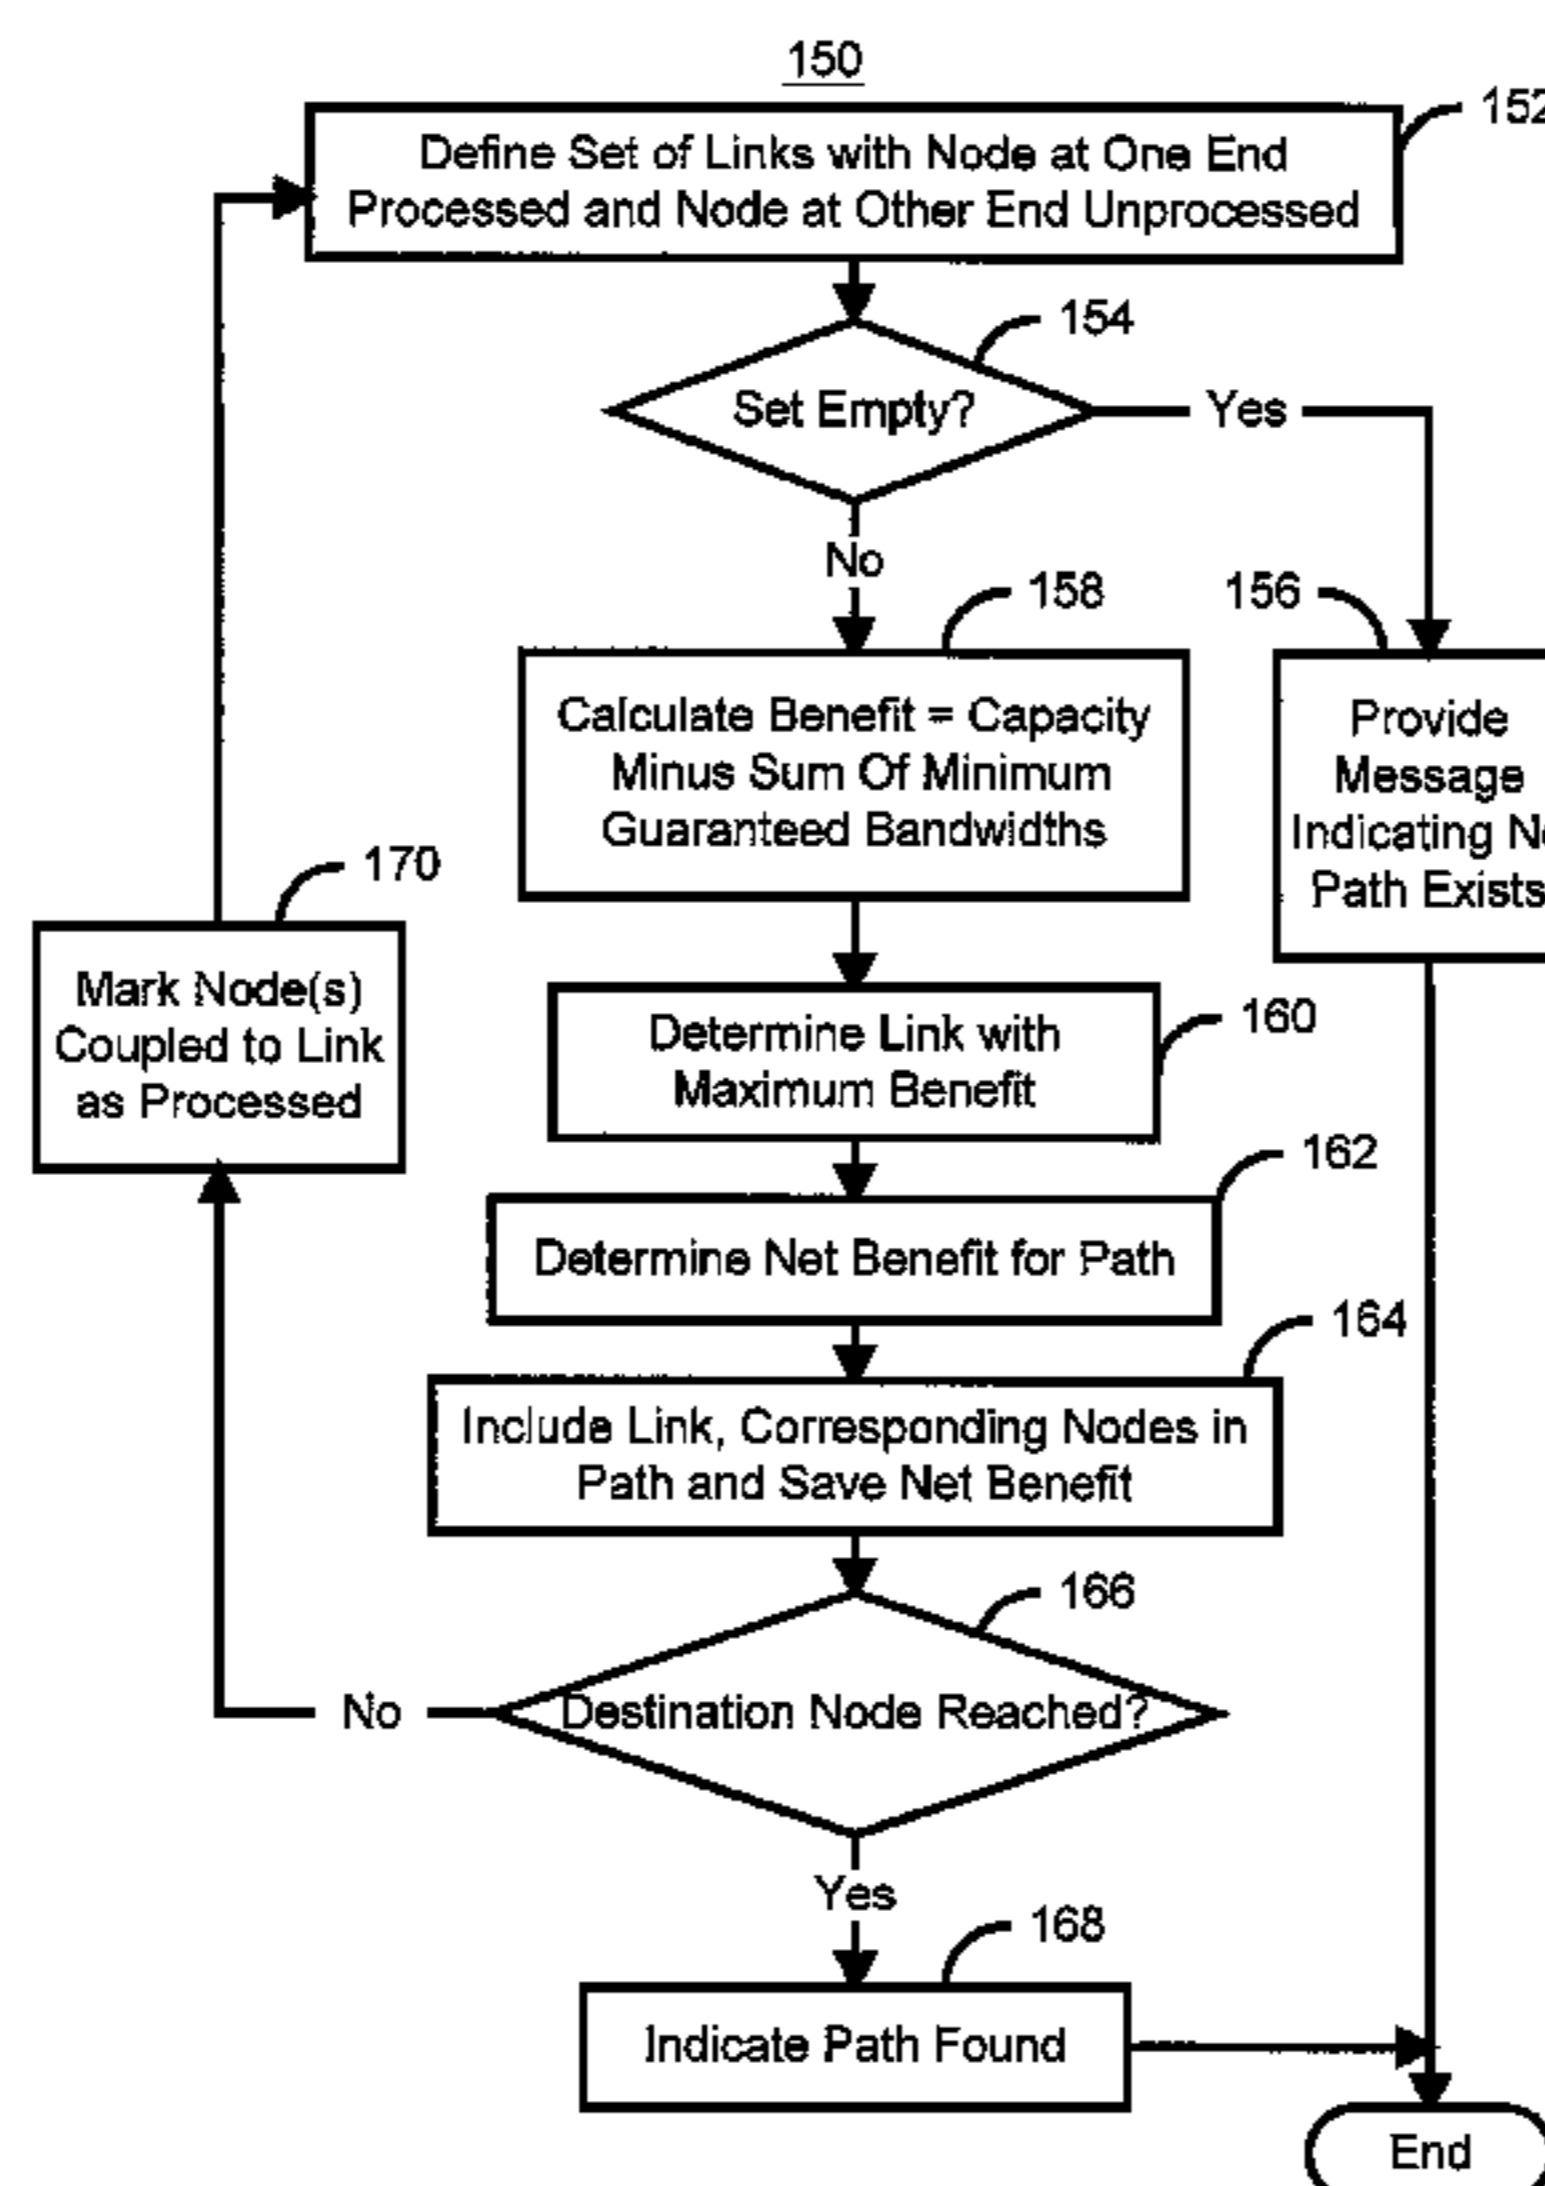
150

Define Set of Links with Node at One End Processed and Node at Other End Unprocessed

152

154

Set Empty?

Yes

No

158

156

Calculate Benefit = Capacity Minus Sum Of Minimum Guaranteed Bandwidths

Provide Message Indicating N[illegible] Path Exists

170

Mark Node(s) Coupled to Link as Processed

Determine Link with Maximum Benefit

160

162

Determine Net Benefit for Path

164

Include Link, Corresponding Nodes in Path and Save Net Benefit

166

No

Destination Node Reached?

Yes

168

Indicate Path Found

End